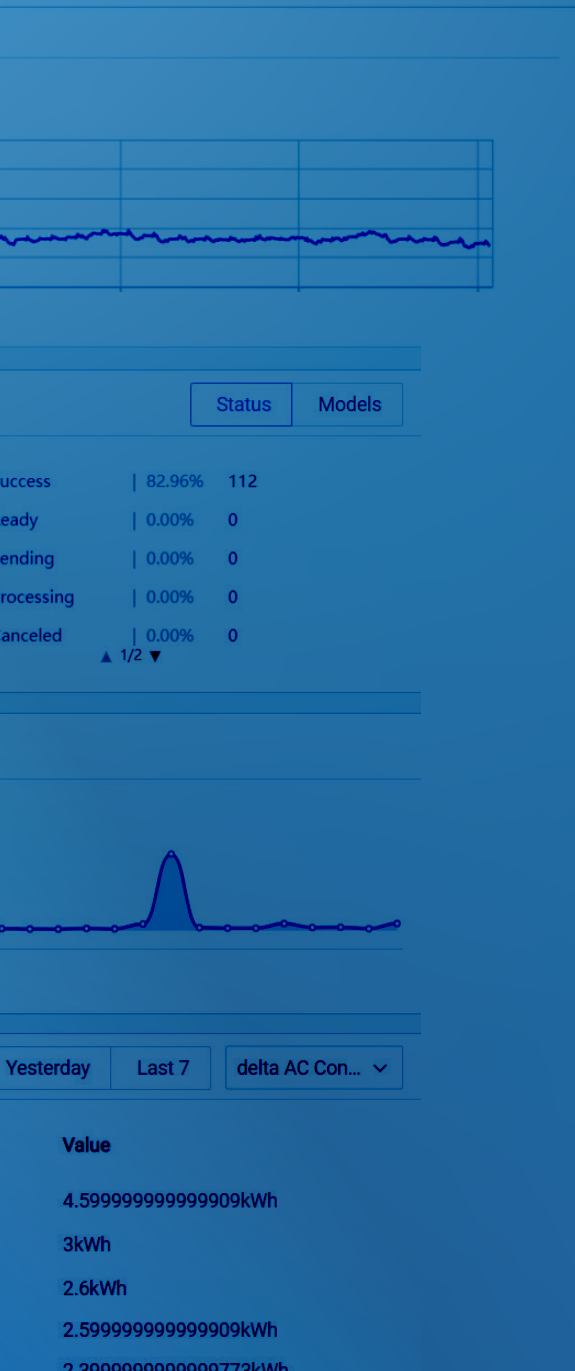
Status Models

uccess | 82.96% 112
eady | 0.00% 0
ending | 0.00% 0
rocessing | 0.00% 0
anceled | 0.00% 0
▲ 1/2 ▼

Yesterday Last 7 delta AC Con...

Value

4.599999999999909kWh

3kWh

2.6kWh

2.599999999999909kWh

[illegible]